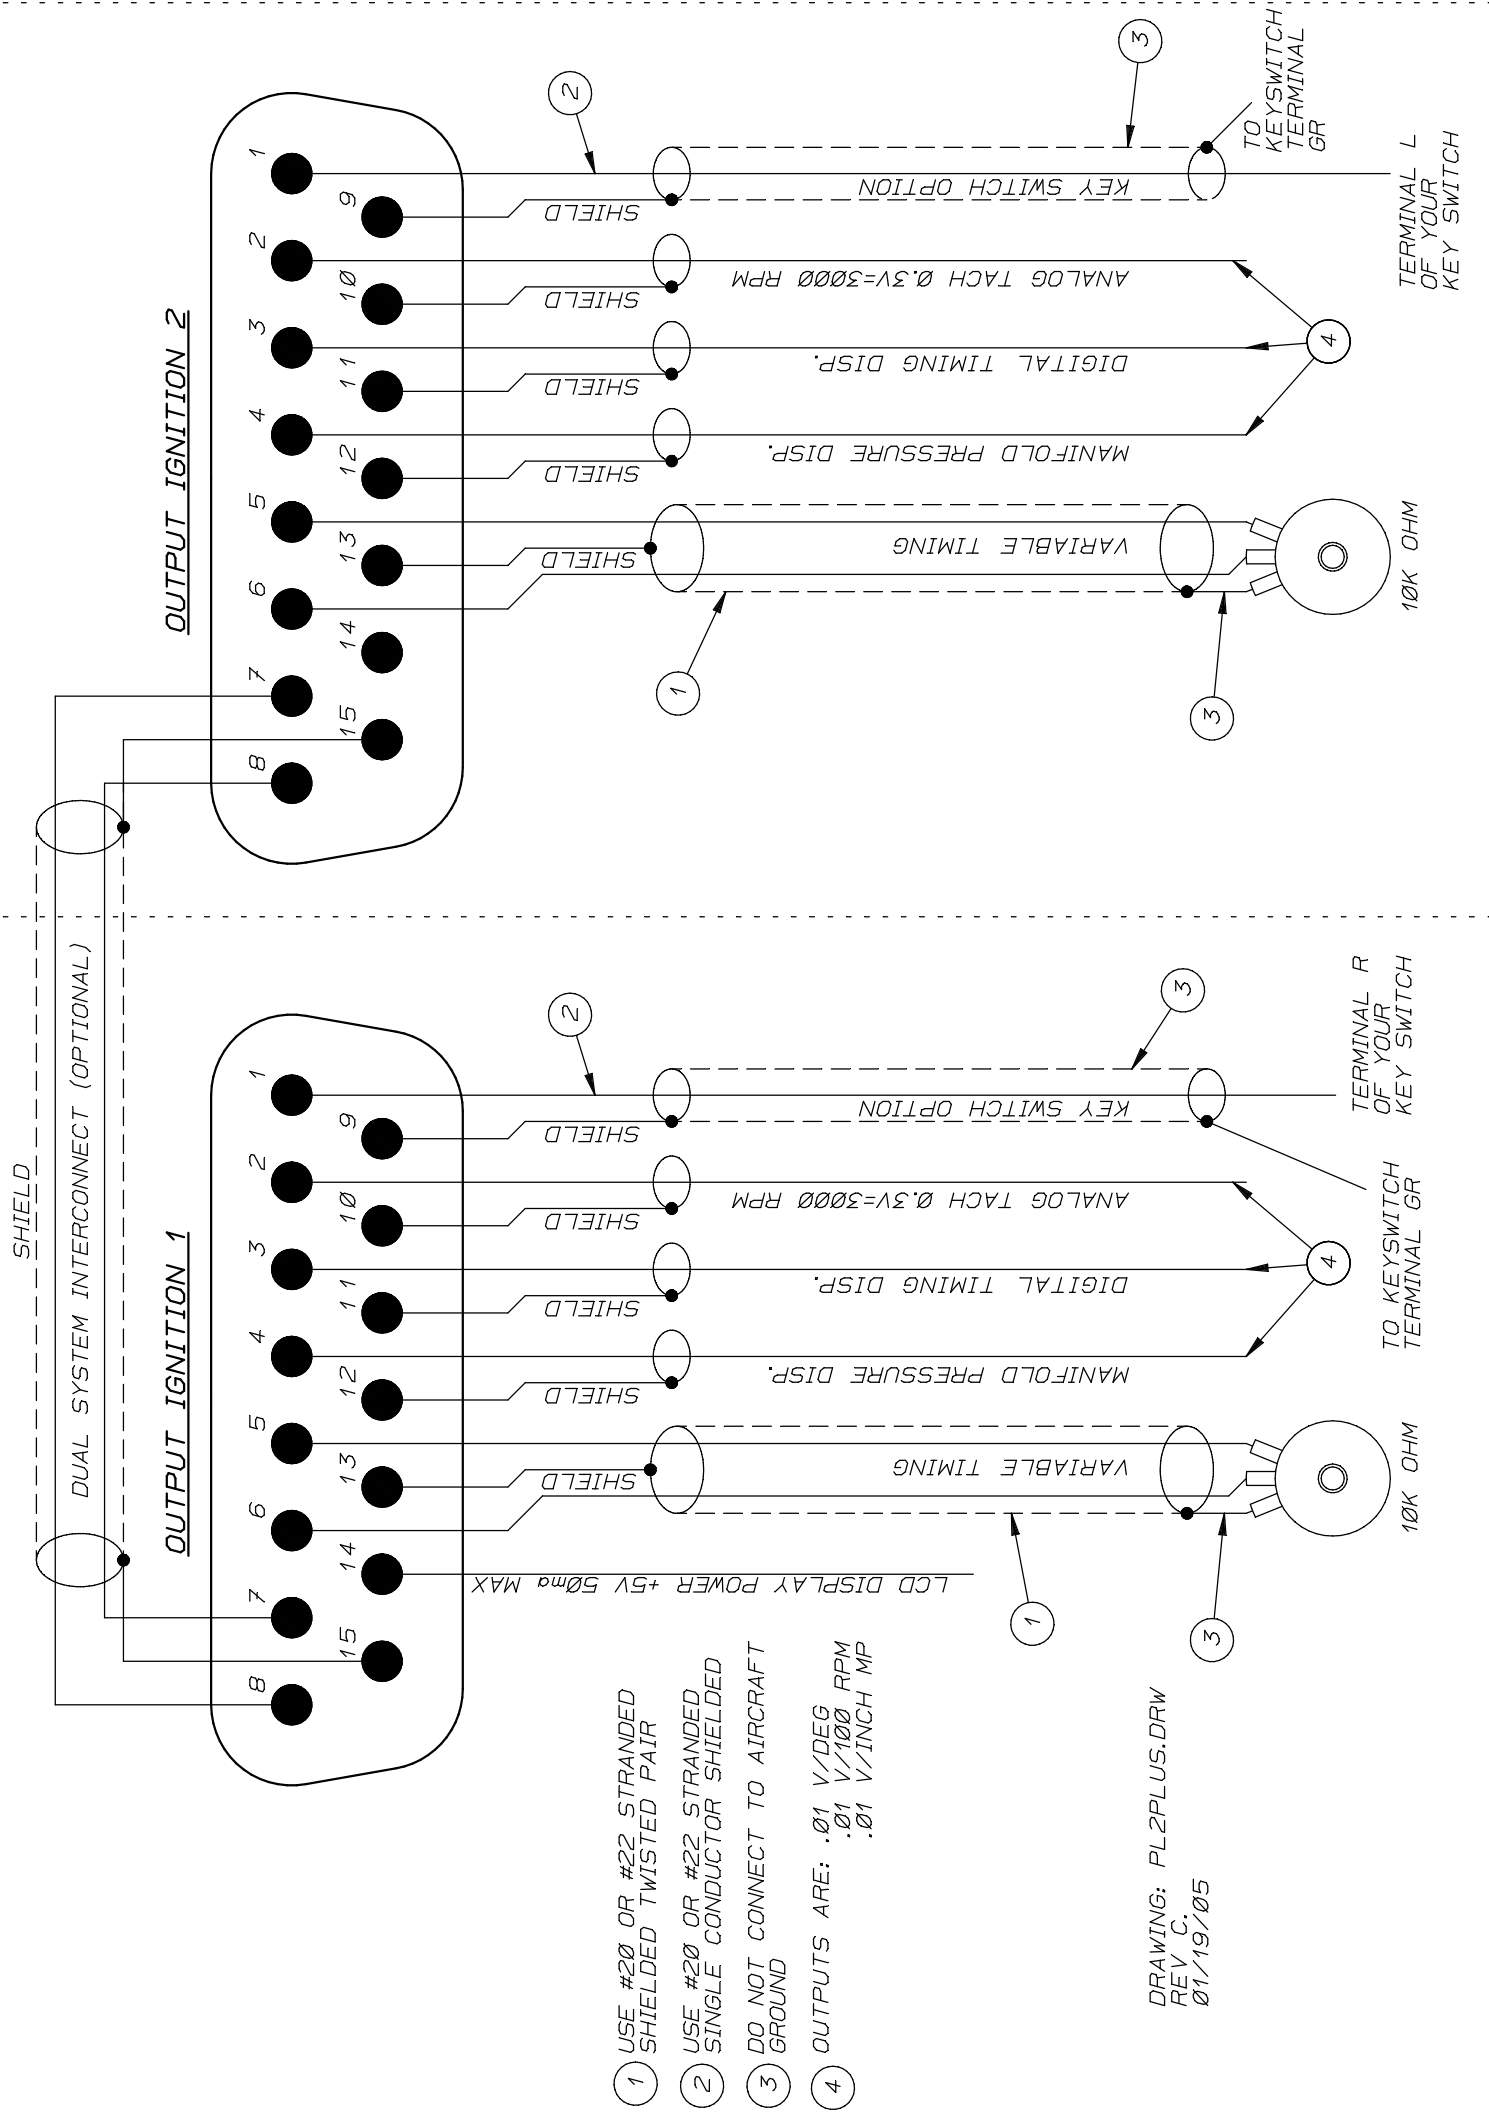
OUTPUT IGNITION 2

1 9 2 10 3 11 4 12 5 13 6 14 7 15 8

2

3

TO KEYSWITCH TERMINAL GR

KEY SWITCH OPTION

SHIELD

TERMINAL L OF YOUR KEY SWITCH

ANALOG TACH Ø.3V=3ØØØ RPM

SHIELD

DIGITAL TIMING DISP.

SHIELD

4

MANIFOLD PRESSURE DISP.

SHIELD

VARIABLE TIMING

SHIELD

1ØK OHM

1

3

SHIELD

DUAL SYSTEM INTERCONNECT (OPTIONAL)

OUTPUT IGNITION 1

1 9 2 10 3 11 4 12 5 13 6 14 7 15 8

2

3

TERMINAL R OF YOUR KEY SWITCH

KEY SWITCH OPTION

SHIELD

TO KEYSWITCH TERMINAL GR

ANALOG TACH Ø.3V=3ØØØ RPM

SHIELD

DIGITAL TIMING DISP.

SHIELD

4

MANIFOLD PRESSURE DISP.

SHIELD

VARIABLE TIMING

SHIELD

1ØK OHM

LCD DISPLAY POWER +5V 5Øma MAX

1

3

1 USE #2Ø OR #22 STRANDED SHIELDED TWISTED PAIR

2 USE #2Ø OR #22 STRANDED SINGLE CONDUCTOR SHIELDED

3 DO NOT CONNECT TO AIRCRAFT GROUND

4 OUTPUTS ARE: .Ø1 V/DEG
.Ø1 V/1ØØ RPM
.Ø1 V/INCH MP

DRAWING: PL2PLUS.DRW
REV C.
Ø1/19/Ø5